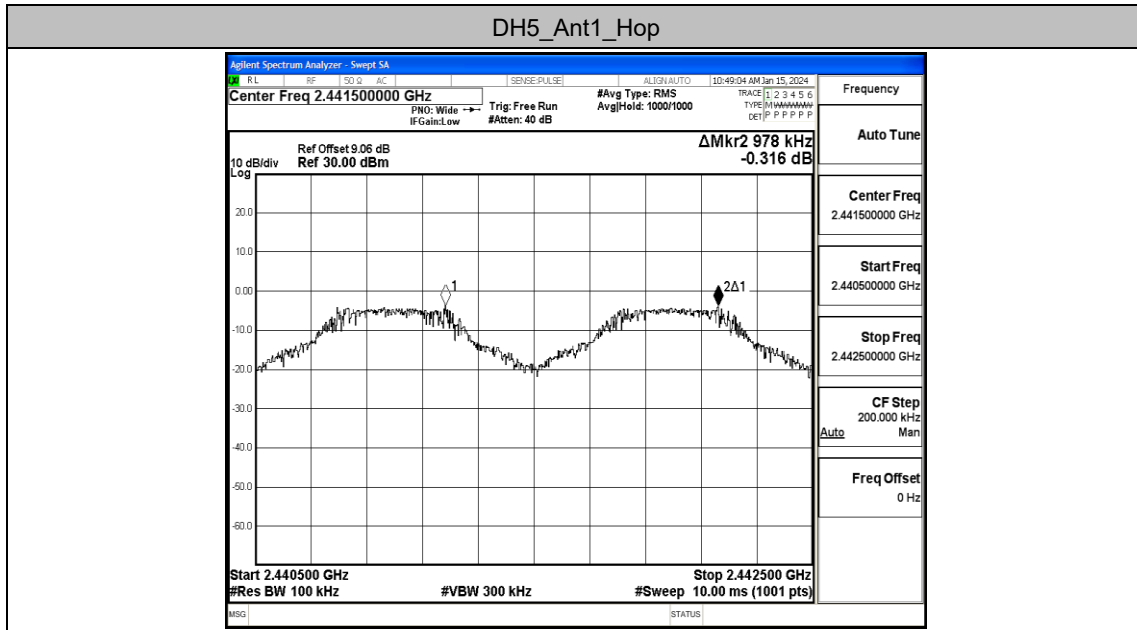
DH5_Ant1_Hop

Agilent Spectrum Analyzer - Swept SA

RL RF 50 Ω AC SENSE:PULSE ALIGN AUTO 10:49:04 AM Jan 15, 2024

Center Freq 2.441500000 GHz

PNO: Wide IFGain:Low

Trig: Free Run #Atten: 40 dB

#Avg Type: RMS Avg|Hold: 1000/1000

TRACE 1 2 3 4 5 6 TYPE M WWWWW DET P P P P P P

Frequency

Ref Offset 9.06 dB
10 dB/div Ref 30.00 dBm
Log

ΔMkr2 978 kHz
-0.316 dB

20.0
10.0
0.00
-10.0
-20.0
-30.0
-40.0
-50.0
-60.0

1
2Δ1

Start 2.440500 GHz
#Res BW 100 kHz
#VBW 300 kHz
Stop 2.442500 GHz
#Sweep 10.00 ms (1001 pts)

Auto Tune

Center Freq
2.441500000 GHz

Start Freq
2.440500000 GHz

Stop Freq
2.442500000 GHz

CF Step
200.000 kHz
Auto Man

Freq Offset
0 Hz

MSG
STATUS